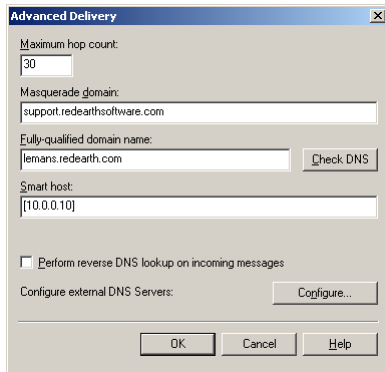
Advanced Delivery

Maximum hop count:
30

Masquerade domain:
support.redearthsoftware.com

Fully-qualified domain name:
lemans.redearth.com

Check DNS

Smart host:
[10.0.0.10]

Perform reverse DNS lookup on incoming messages

Configure external DNS Servers:

Configure...

OK

Cancel

Help